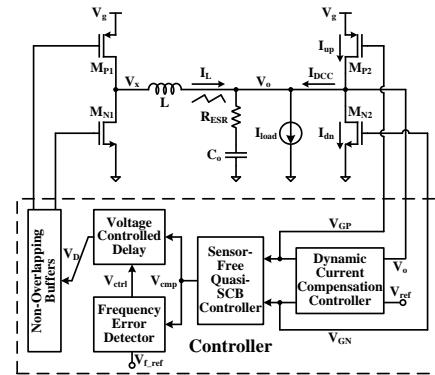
$V_g$
$M_{P1}$
$V_x$
$L$
$I_L$
$V_o$
$I_{DCC}$
$V_g$
$I_{up}$
$M_{P2}$
$M_{N1}$
$R_{ESR}$
$I_{load}$
$I_{dn}$
$M_{N2}$
$C_o$
Non-Overlapping Buffers
$V_D$
Voltage Controlled Delay
$V_{ctrl}$
$V_{cmp}$
Frequency Error Detector
$V_{f\_ref}$
Sensor-Free Quasi-SCB Controller
$V_{GP}$
Dynamic Current Compensation Controller
$V_o$
$V_{ref}$
$V_{GN}$
Controller